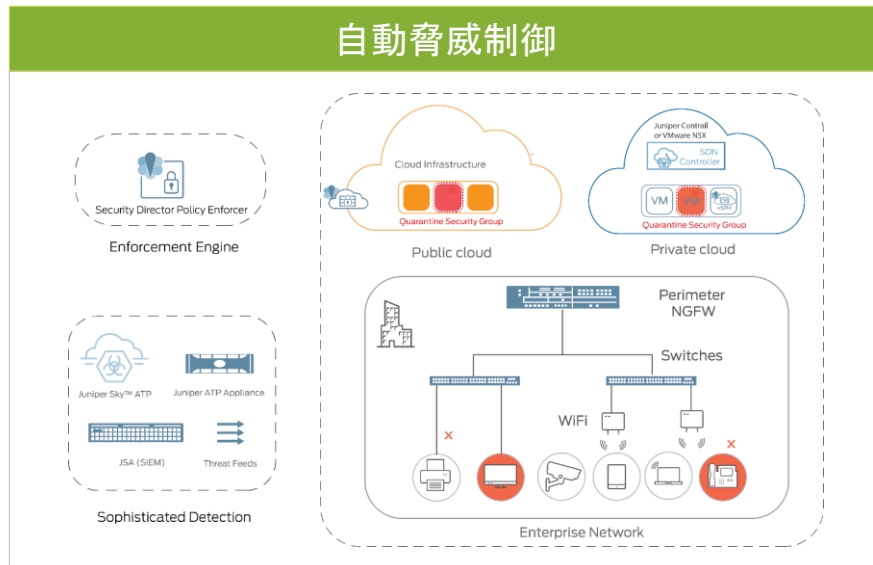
自動脅威制御

Security Director Policy Enforcer

Enforcement Engine

Juniper Sky™ ATP

Juniper ATP Appliance

JSA (SIEM)

Threat Feeds

Sophisticated Detection

Cloud Infrastructure

Quarantine Security Group

Public cloud

Juniper Contrail or VMware NSX

SDN Controller

VM

VM

Quarantine Security Group

Private cloud

Perimeter NGFW

Switches

WiFi

Enterprise Network